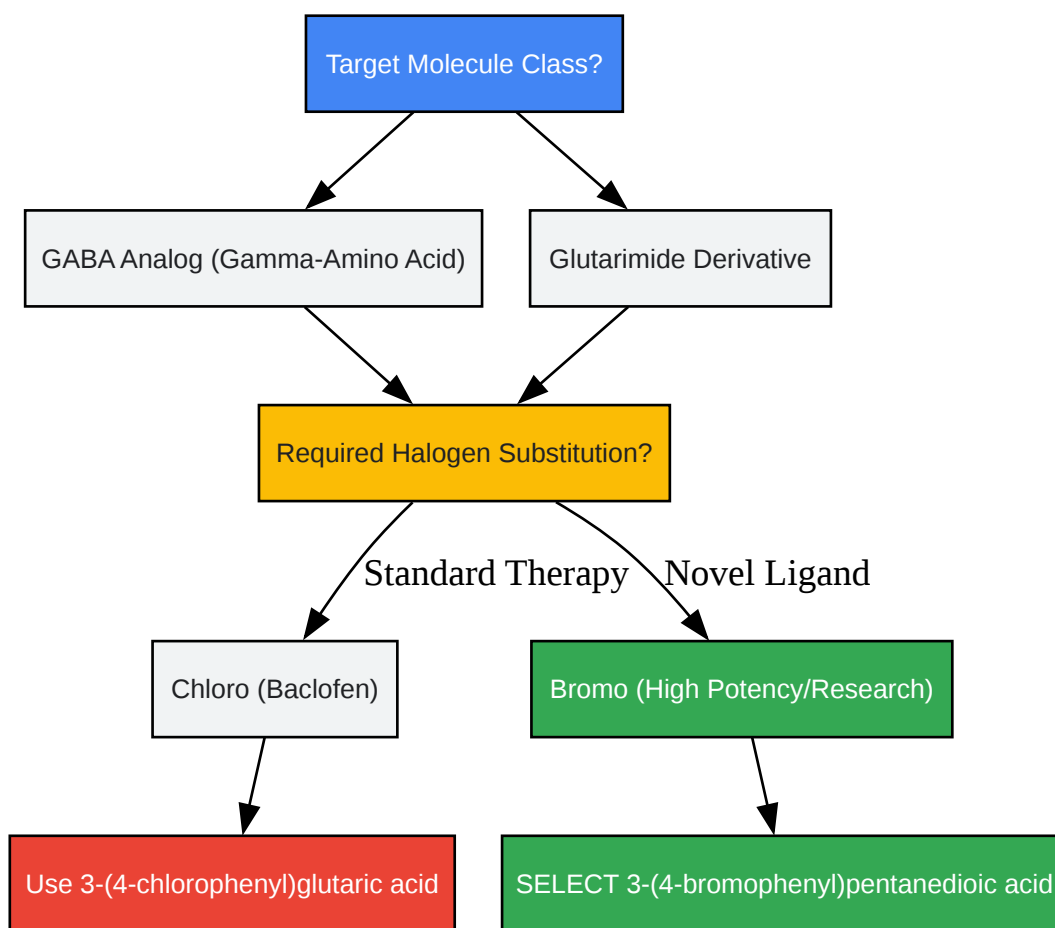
Target Molecule Class?

GABA Analog (Gamma-Amino Acid)

Glutarimide Derivative

Required Halogen Substitution?

Standard Therapy

Novel Ligand

Chloro (Baclofen)

Bromo (High Potency/Research)

Use 3-(4-chlorophenyl)glutaric acid

SELECT 3-(4-bromophenyl)pentanedioic acid